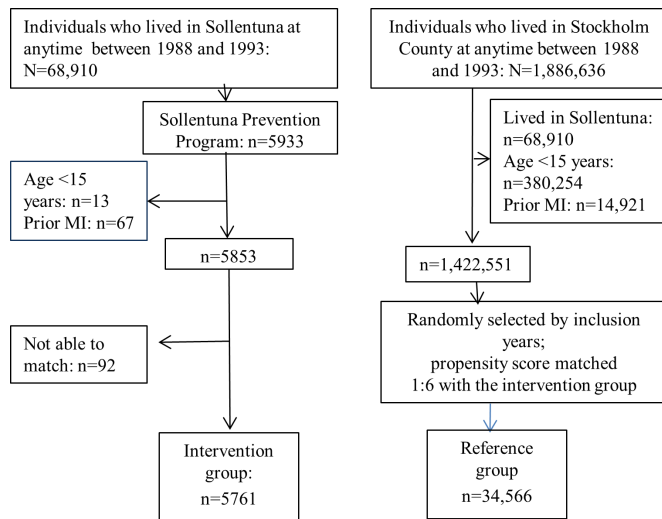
Individuals who lived in Sollentuna at anytime between 1988 and 1993: N=68,910

Sollentuna Prevention Program: n=5933

Age <15 years: n=13
Prior MI: n=67

n=5853

Not able to match: n=92

Intervention group:
n=5761

Individuals who lived in Stockholm County at anytime between 1988 and 1993: N=1,886,636

Lived in Sollentuna: n=68,910
Age <15 years: n=380,254
Prior MI: n=14,921

n=1,422,551

Randomly selected by inclusion years;
propensity score matched 1:6 with the intervention group

Reference group
n=34,566